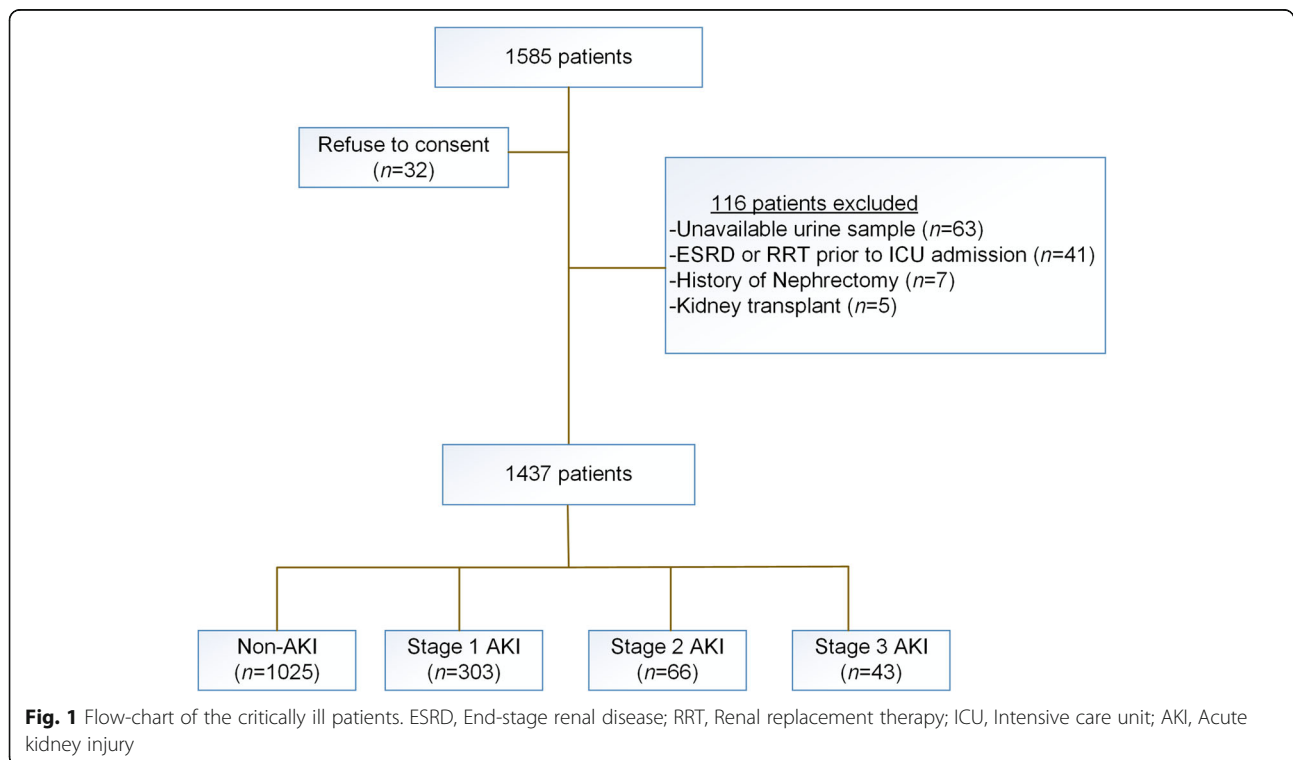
1585 patients

Refuse to consent
($n$=32)

116 patients excluded
-Unavailable urine sample ($n$=63)
-ESRD or RRT prior to ICU admission ($n$=41)
-History of Nephrectomy ($n$=7)
-Kidney transplant ($n$=5)

1437 patients

Non-AKI
($n$=1025)

Stage 1 AKI
($n$=303)

Stage 2 AKI
($n$=66)

Stage 3 AKI
($n$=43)

**Fig. 1** Flow-chart of the critically ill patients. ESRD, End-stage renal disease; RRT, Renal replacement therapy; ICU, Intensive care unit; AKI, Acute kidney injury